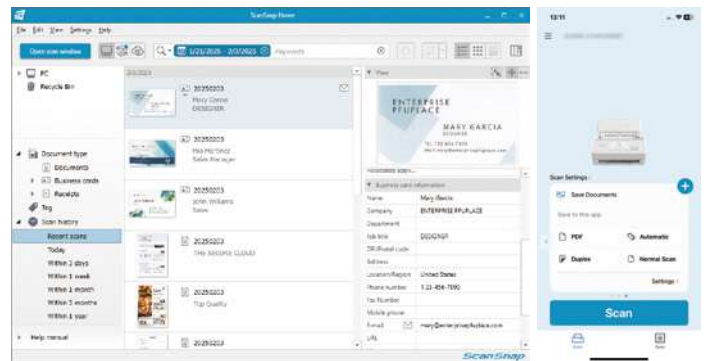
ScanSnap Home

File Edit View Settings Help

Open scan window

1/21/2025 - 2/3/2025 Keywords

PC
Recycle Bin

Document type
Documents
Business cards
Receipts
Tag
Scan history
Recent scans
Today
Within 2 days
Within 1 week
Within 1 month
Within 3 months
Within 1 year

Help manual

2/3/2025

20250203
Mary Garcia
DESIGNER

20250203
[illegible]
Sales Manager

20250203
John Williams
Sales

20250203
THE SECOND CLOUD

20250203
Top Quality

20250203

View

ENTERPRISE RPUPLACE
MARY GARCIA
DESIGNER

Business card information

| Name | Mary Garcia |
|---|---|
| Company | ENTERPRISE RPUPLACE |
| Department | |
| Job title | DESIGNER |
| ZIP/Postal code | |
| Address | |
| Location/Region | United States |
| Phone number | 123-456-7890 |
| Fax Number | |
| Mobile phone | |
| E-mail | mary@enterpriserpuplace.com |
| URL | |

ScanSnap

12:11

Scan Settings

Save Documents

Save to this app

PDF
Automatic
Duplex
Normal Scan

Settings

Scan